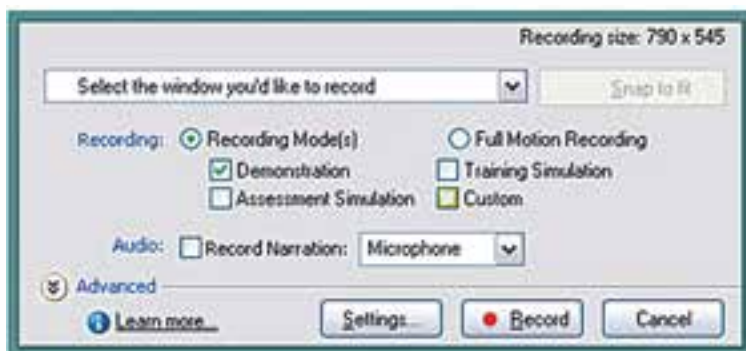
Recording size: 790 x 545

Select the window you'd like to record

Snap to fit

Recording: Recording Mode(s) Full Motion Recording

Demonstration Training Simulation

Assessment Simulation Custom

Audio: Record Narration: Microphone

Advanced

Learn more...

Settings...

Record

Cancel